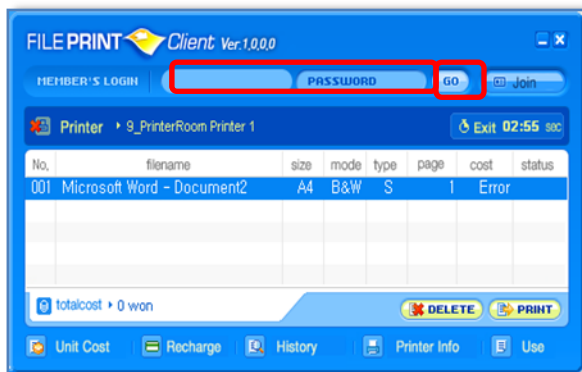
FILE PRINT Client Ver.1.0.0.0

MEMBER'S LOGIN PASSWORD GO Join

Printer 9_PrinterRoom Printer 1

Exit 02:55 sec

| No. | filename | size | mode | type | page | cost | status |
|---|---|---|---|---|---|---|---|
| 001 | Microsoft Word - Document2 | A4 | B&W | S | 1 | Error | |

totalcost 0 won

DELETE PRINT

Unit Cost Recharge History Printer Info Use